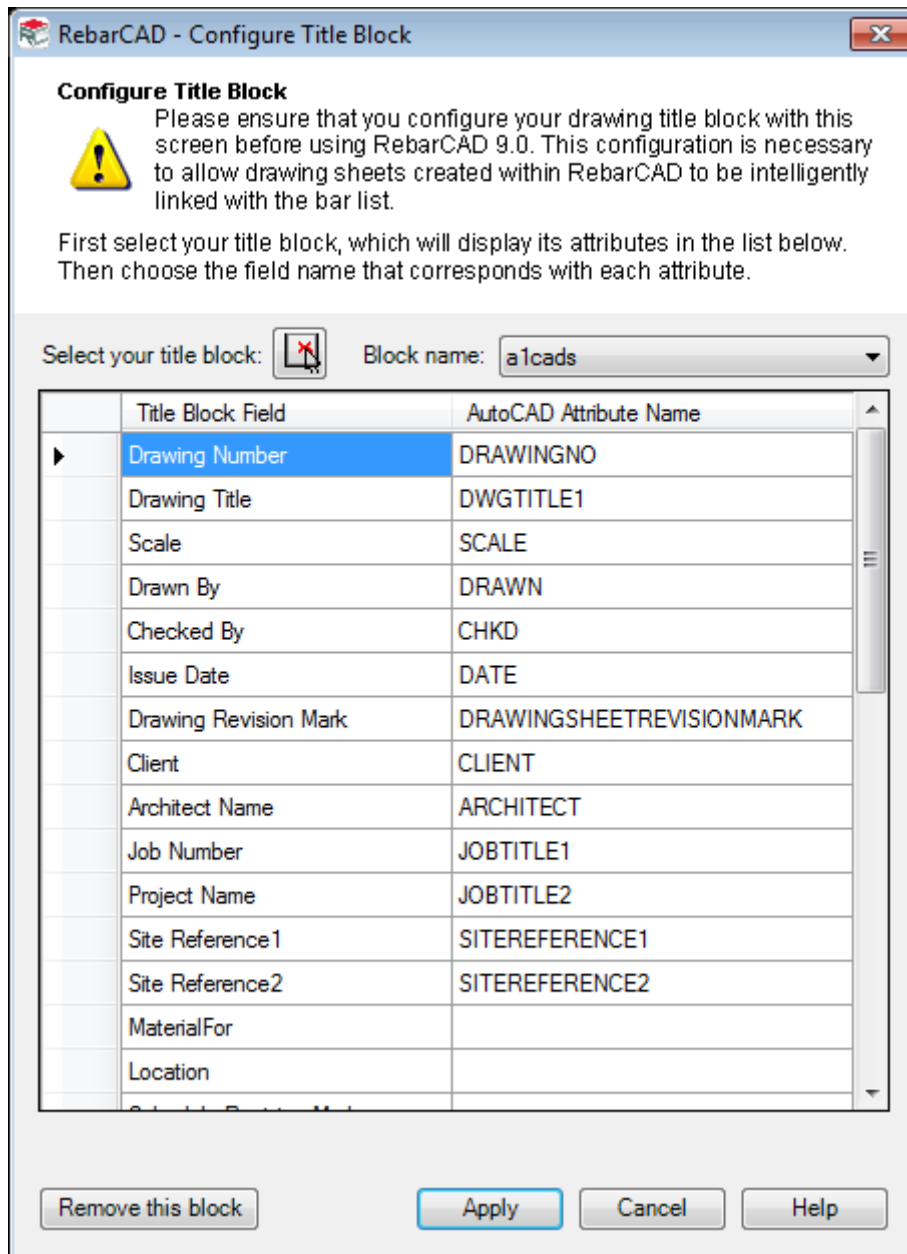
RebarCAD - Configure Title Block

Configure Title Block
Please ensure that you configure your drawing title block with this screen before using RebarCAD 9.0. This configuration is necessary to allow drawing sheets created within RebarCAD to be intelligently linked with the bar list.

First select your title block, which will display its attributes in the list below. Then choose the field name that corresponds with each attribute.

Select your title block:
Block name: a1cads

| Title Block Field | AutoCAD Attribute Name |
|---|---|
| Drawing Number | DRAWINGNO |
| Drawing Title | DWGTITLE1 |
| Scale | SCALE |
| Drawn By | DRAWN |
| Checked By | CHKD |
| Issue Date | DATE |
| Drawing Revision Mark | DRAWINGSHEETREVISIONMARK |
| Client | CLIENT |
| Architect Name | ARCHITECT |
| Job Number | JOBTITLE1 |
| Project Name | JOBTITLE2 |
| Site Reference1 | SITEREFERENCE1 |
| Site Reference2 | SITEREFERENCE2 |
| MaterialFor | |
| Location | |
| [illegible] | |

Remove this block
Apply
Cancel
Help